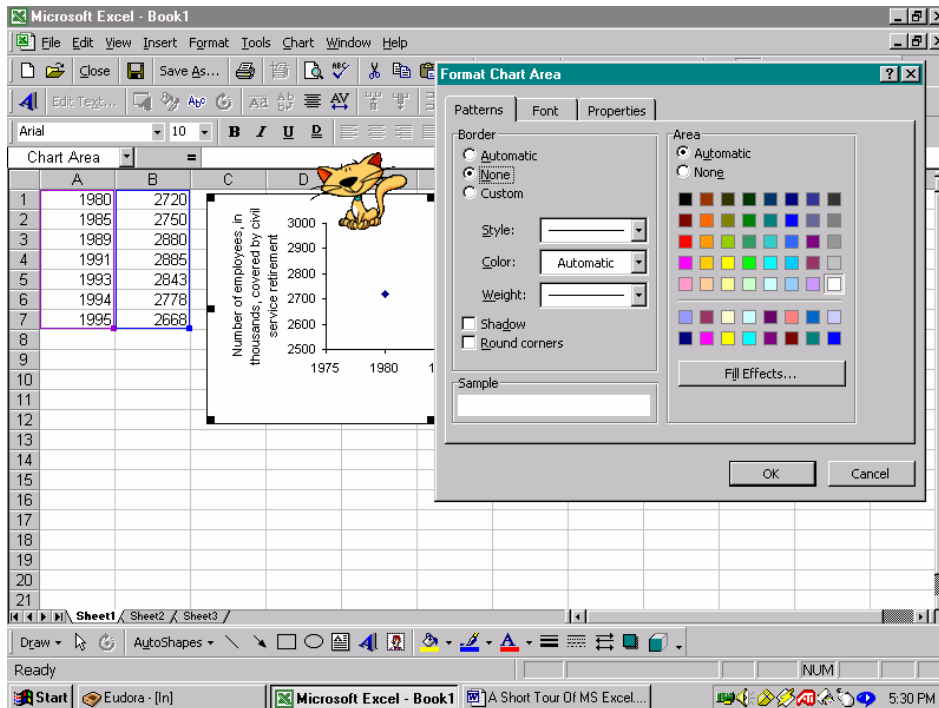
Microsoft Excel - Book1

File Edit View Insert Format Tools Chart Window Help

Close Save As...

Edit Text...

Arial 10 B I U D

Chart Area =

| | A | B | C | D |
|---|---|---|---|---|
| 1 | 1980 | 2720 | | |
| 2 | 1985 | 2750 | | |
| 3 | 1989 | 2880 | | |
| 4 | 1991 | 2885 | | |
| 5 | 1993 | 2843 | | |
| 6 | 1994 | 2778 | | |
| 7 | 1995 | 2668 | | |
| 8 | | | | |
| 9 | | | | |
| 10 | | | | |
| 11 | | | | |
| 12 | | | | |
| 13 | | | | |
| 14 | | | | |
| 15 | | | | |
| 16 | | | | |
| 17 | | | | |
| 18 | | | | |
| 19 | | | | |
| 20 | | | | |
| 21 | | | | |

Number of employees, in thousands, covered by civil service retirement

3000
2900
2800
2700
2600
2500
1975 1980 1

Format Chart Area

Patterns Font Properties

Border
Automatic
None
Custom
Style:
Color: Automatic
Weight:
Shadow
Round corners

Sample

Area
Automatic
None

Fill Effects...

OK Cancel

Sheet1 Sheet2 Sheet3

Draw AutoShapes

Ready NUM

Start Eudora - [In] Microsoft Excel - Book1 A Short Tour Of MS Excel... 5:30 PM